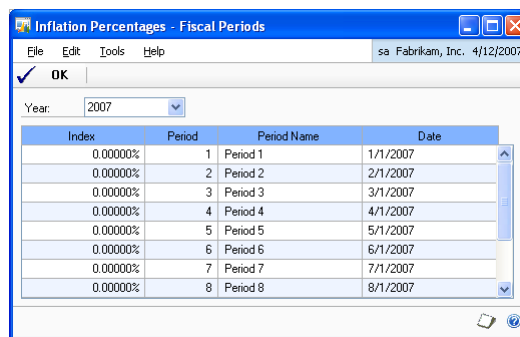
Inflation Percentages - Fiscal Periods

File Edit Tools Help sa Fabrikam, Inc. 4/12/2007

OK

Year: 2007

| Index | Period | Period Name | Date |
|---|---|---|---|
| 0.00000% | 1 | Period 1 | 1/1/2007 |
| 0.00000% | 2 | Period 2 | 2/1/2007 |
| 0.00000% | 3 | Period 3 | 3/1/2007 |
| 0.00000% | 4 | Period 4 | 4/1/2007 |
| 0.00000% | 5 | Period 5 | 5/1/2007 |
| 0.00000% | 6 | Period 6 | 6/1/2007 |
| 0.00000% | 7 | Period 7 | 7/1/2007 |
| 0.00000% | 8 | Period 8 | 8/1/2007 |